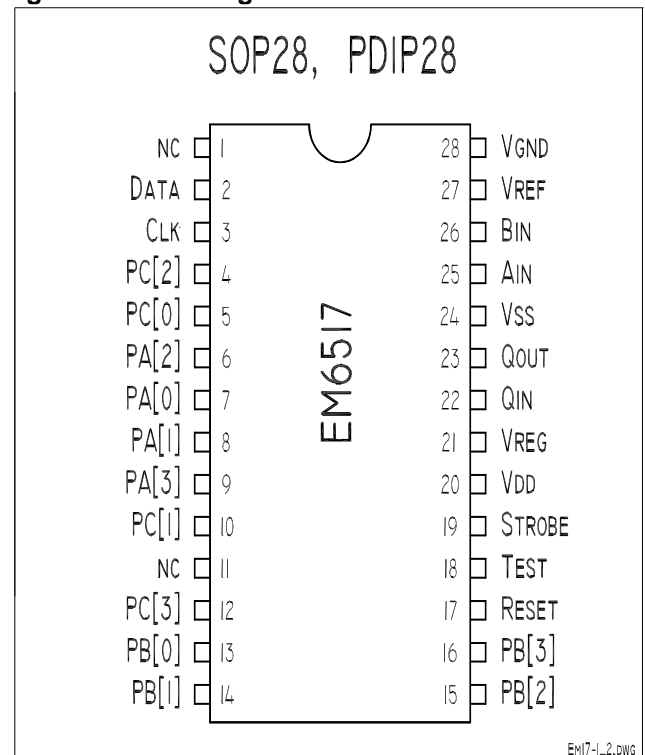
SOP28, PDIP28

NC 1
DATA 2
CLK 3
PC[2] 4
PC[0] 5
PA[2] 6
PA[0] 7
PA[1] 8
PA[3] 9
PC[1] 10
NC 11
PC[3] 12
PB[0] 13
PB[1] 14

EM6517

28 VGND
27 VREF
26 BIN
25 AIN
24 VSS
23 QOUT
22 QIN
21 VREG
20 VDD
19 STROBE
18 TEST
17 RESET
16 PB[3]
15 PB[2]

EM17-1_2.DWG